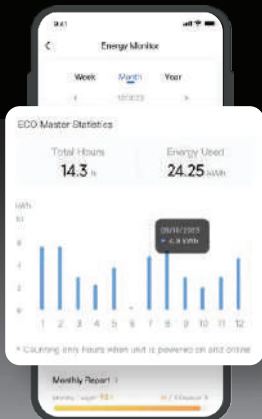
9:41

Energy Monitor

Week Month Year

12/2023

ECO Master Statistics

Total Hours
14.3 h

Energy Used
24.25 kWh

kWh

09/10/2023
• 6.8 kWh

1 2 3 4 5 6 7 8 9 10 11 12

* Counting only hours when unit is powered on and online

Monthly Report

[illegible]